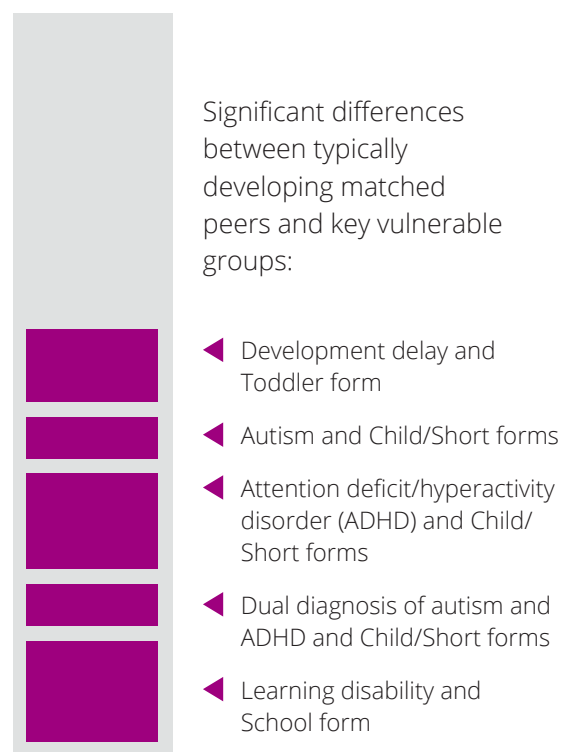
Significant differences between typically developing matched peers and key vulnerable groups:

Development delay and Toddler form

Autism and Child/Short forms

Attention deficit/hyperactivity disorder (ADHD) and Child/Short forms

Dual diagnosis of autism and ADHD and Child/Short forms

Learning disability and School form